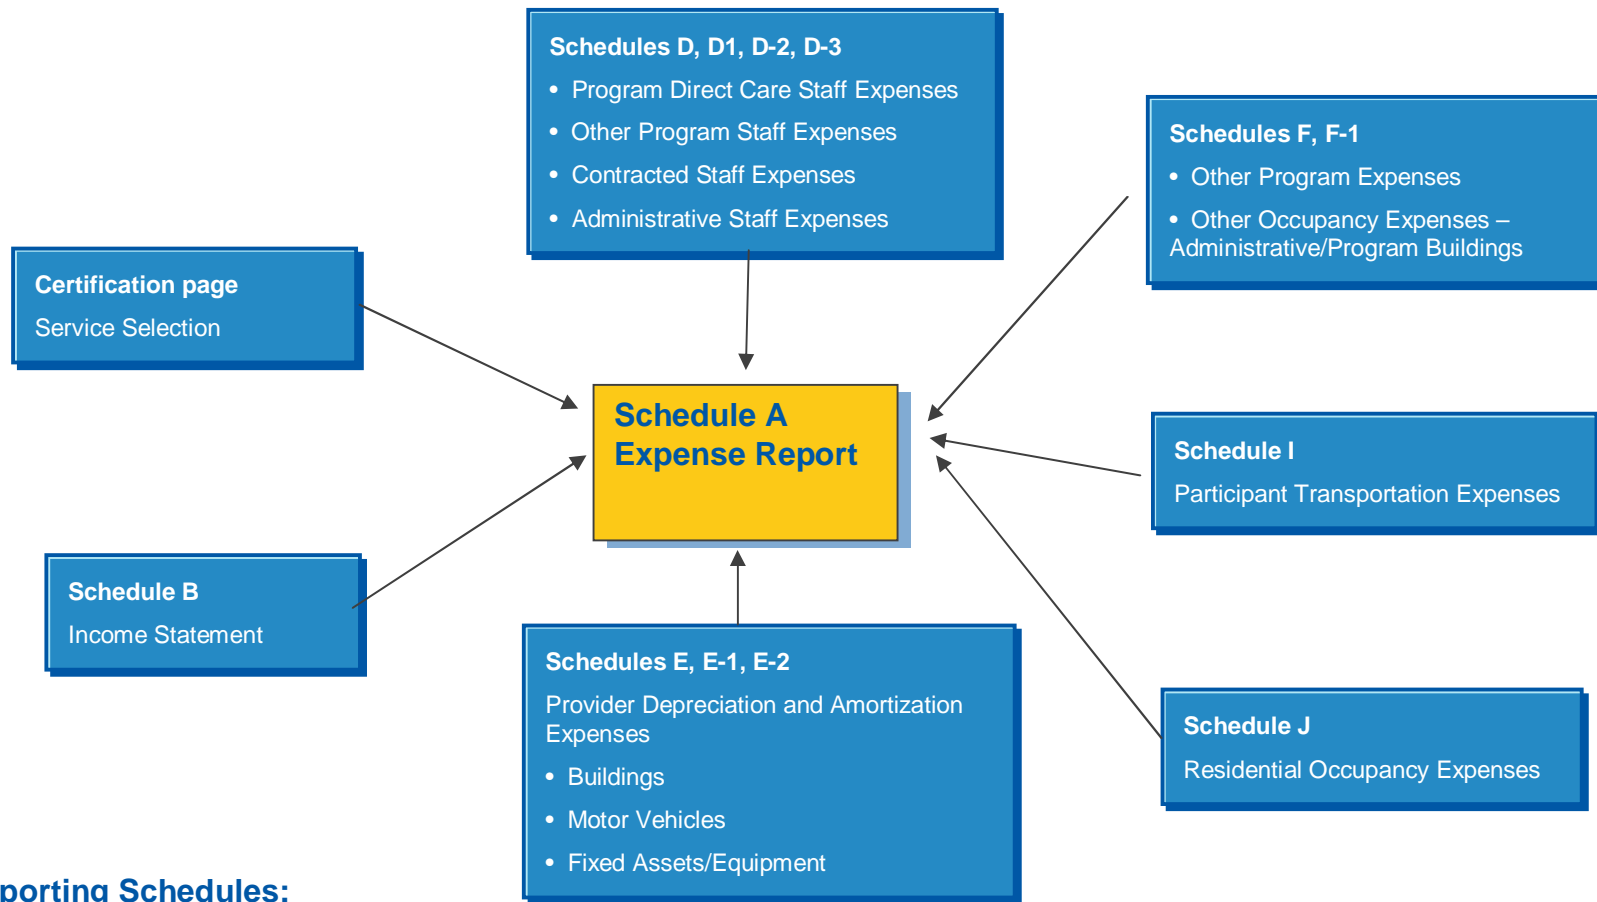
Schedules D, D1, D-2, D-3
- Program Direct Care Staff Expenses
- Other Program Staff Expenses
- Contracted Staff Expenses
- Administrative Staff Expenses

Schedules F, F-1
- Other Program Expenses
- Other Occupancy Expenses – Administrative/Program Buildings

Certification page
Service Selection

Schedule A
Expense Report

Schedule I
Participant Transportation Expenses

Schedule B
Income Statement

Schedules E, E-1, E-2
Provider Depreciation and Amortization Expenses
- Buildings
- Motor Vehicles
- Fixed Assets/Equipment

Schedule J
Residential Occupancy Expenses

porting Schedules: